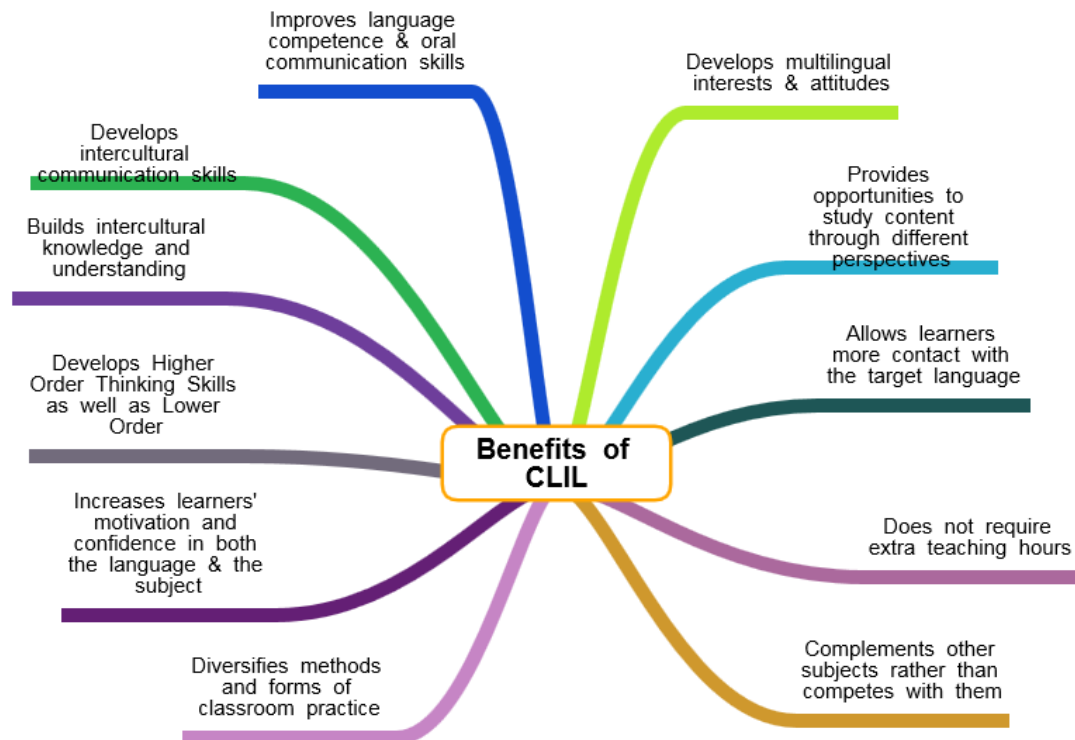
Benefits of CLIL

Improves language competence & oral communication skills

Develops multilingual interests & attitudes

Develops intercultural communication skills

Provides opportunities to study content through different perspectives

Builds intercultural knowledge and understanding

Allows learners more contact with the target language

Develops Higher Order Thinking Skills as well as Lower Order

Increases learners' motivation and confidence in both the language & the subject

Does not require extra teaching hours

Diversifies methods and forms of classroom practice

Complements other subjects rather than competes with them